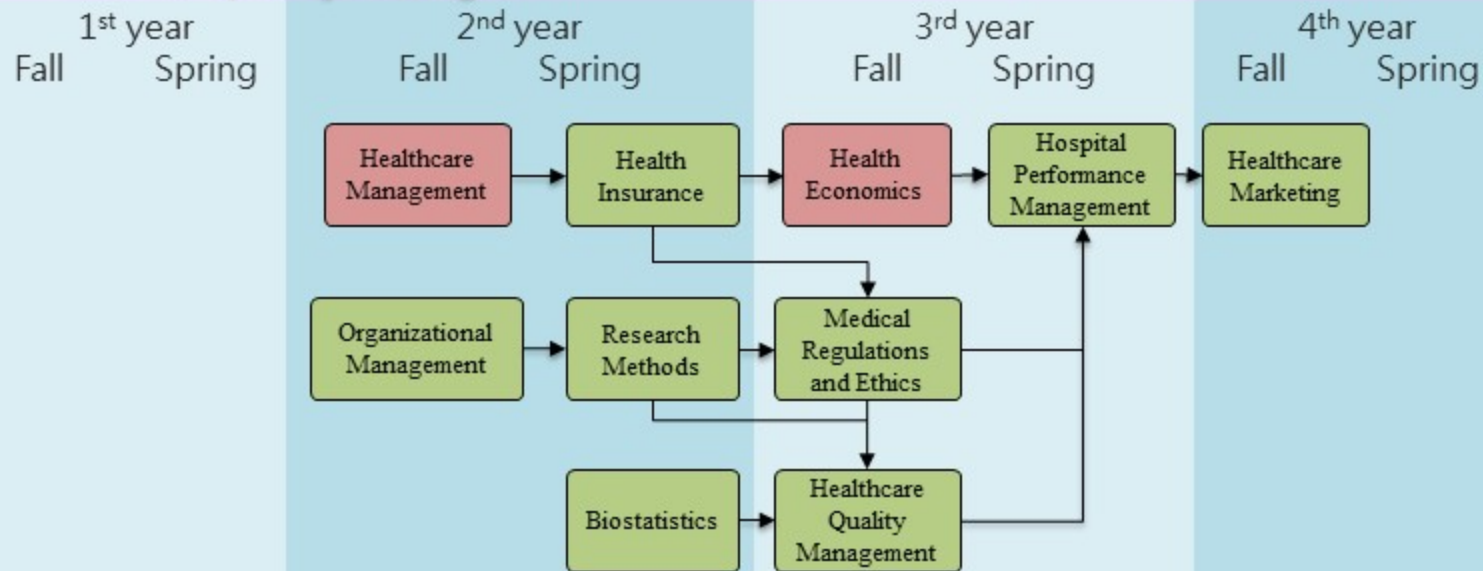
1st year
Fall Spring

2nd year
Fall Spring

3rd year
Fall Spring

4th year
Fall Spring

Healthcare Management

Health Insurance

Health Economics

Hospital Performance Management

Healthcare Marketing

Organizational Management

Research Methods

Medical Regulations and Ethics

Biostatistics

Healthcare Quality Management